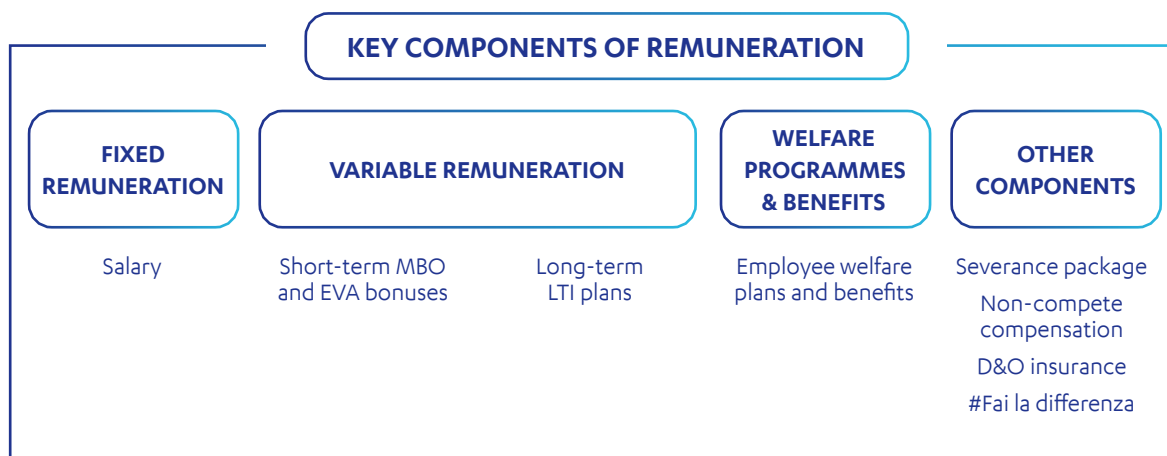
KEY COMPONENTS OF REMUNERATION

FIXED REMUNERATION

Salary

VARIABLE REMUNERATION

Short-term MBO and EVA bonuses

Long-term LTI plans

WELFARE PROGRAMMES & BENEFITS

Employee welfare plans and benefits

OTHER COMPONENTS

Severance package

Non-compete compensation

D&O insurance

#Fai la differenza